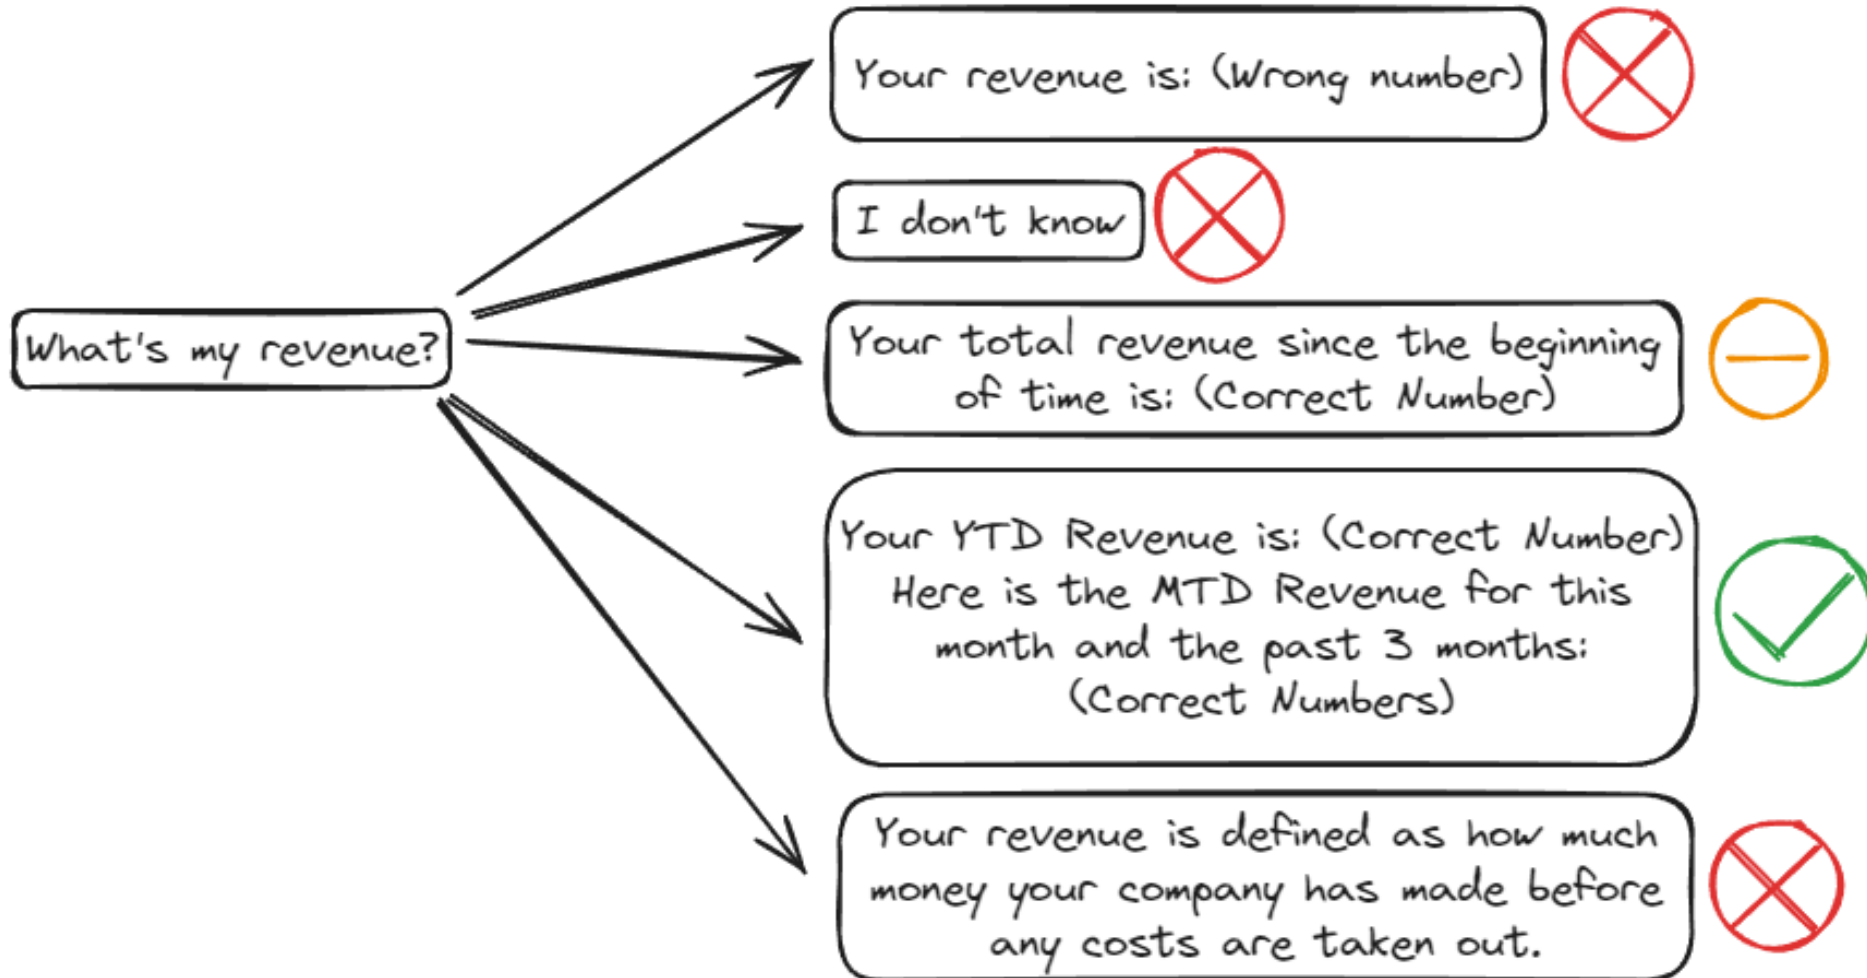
What's my revenue?

Your revenue is: (Wrong number)

I don't know

Your total revenue since the beginning of time is: (Correct Number)

Your YTD Revenue is: (Correct Number)
Here is the MTD Revenue for this month and the past 3 months: (Correct Numbers)

Your revenue is defined as how much money your company has made before any costs are taken out.